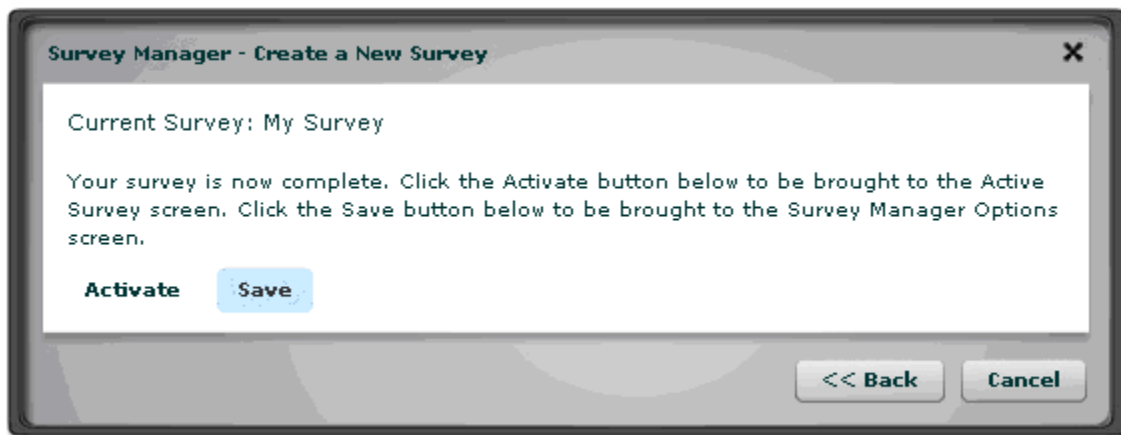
Survey Manager - Create a New Survey

✕

Current Survey: My Survey

Your survey is now complete. Click the Activate button below to be brought to the Active Survey screen. Click the Save button below to be brought to the Survey Manager Options screen.

Activate

Save

<< Back

Cancel